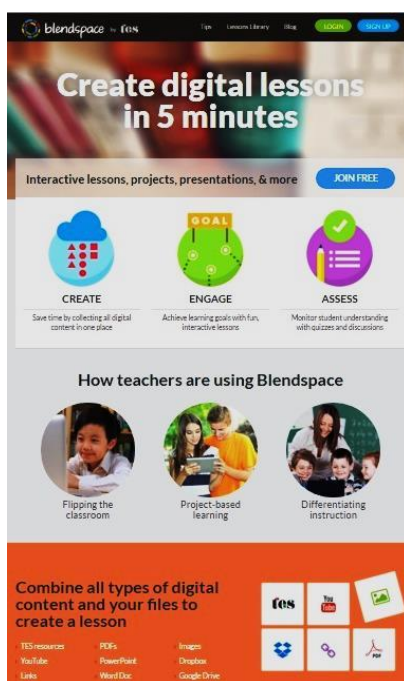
blendspace by tes

Tips Lessons Library Blog LOGIN SIGN UP

Create digital lessons in 5 minutes

Interactive lessons, projects, presentations, & more

JOIN FREE

GOAL

CREATE

Save time by collecting all digital content in one place

ENGAGE

Achieve learning goals with fun, interactive lessons

ASSESS

Monitor student understanding with quizzes and discussions

How teachers are using Blendspace

Flipping the classroom

Project-based learning

Differentiating instruction

Combine all types of digital content and your files to create a lesson

TES resources
YouTube
Links

PDFs
PowerPoint
Word Doc

Images
Dropbox
Google Drive

tes

You Tube

PDF